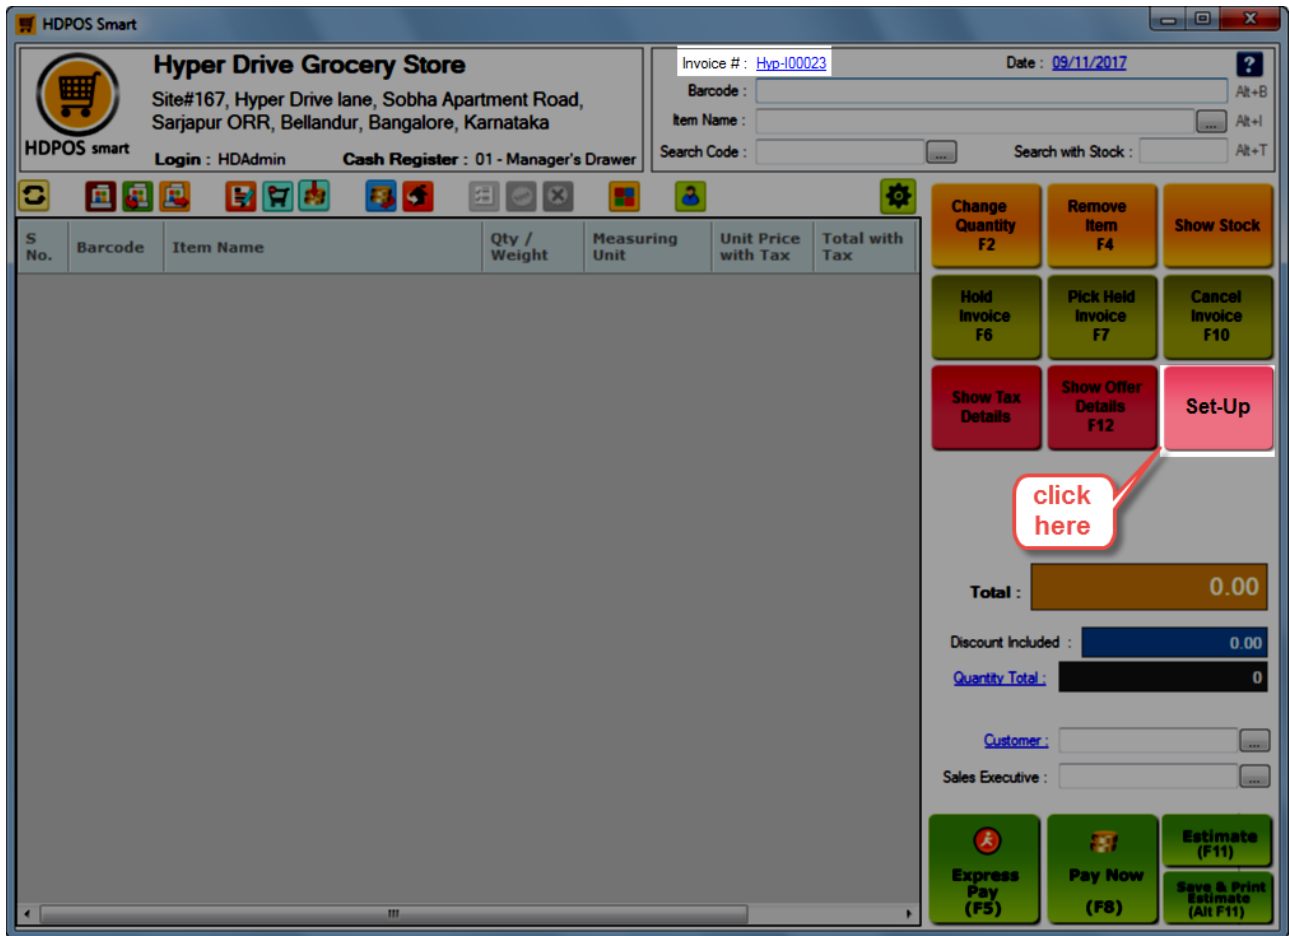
HDPOS Smart

Hyper Drive Grocery Store
Site#167, Hyper Drive lane, Sobha Apartment Road, Sarjapur ORR, Bellandur, Bangalore, Karnataka

HDPOS smart

Login : HDAdmin   Cash Register : 01 - Manager's Drawer

Invoice # : Hyp-I00023   Date : 09/11/2017   ?
Barcode :   Alt+B
Item Name :   ...   Alt+I
Search Code :   ...   Search with Stock :   Alt+T

| S No. | Barcode | Item Name | Qty / Weight | Measuring Unit | Unit Price with Tax | Total with Tax |
|---|---|---|---|---|---|---|

Change Quantity F2
Remove Item F4
Show Stock
Hold Invoice F6
Pick Held Invoice F7
Cancel Invoice F10
Show Tax Details
Show Offer Details F12
Set-Up

click here

Total : 0.00
Discount Included : 0.00
Quantity Total : 0
Customer :   ...
Sales Executive :   ...

Express Pay (F5)
Pay Now (F8)
Estimate (F11)
Save & Print Estimate (Alt F11)